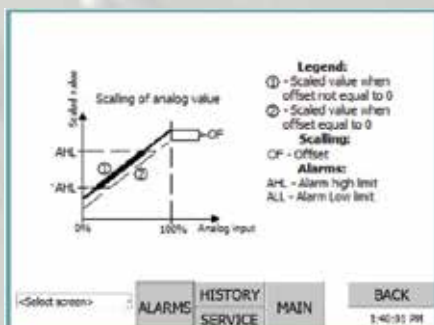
Scaling of analog value

Scaled value

AHL

AHL

①

②

OF

0%

100%

Analog input

Legend:
① - Scaled value when offset not equal to 0
② - Scaled value when offset equal to 0
Scaling:
OF - Offset
Alarms:
AHL - Alarm high limit
ALL - Alarm Low limit

<Select screen>

ALARMS

HISTORY

SERVICE

MAIN

BACK

1:40:01 PM